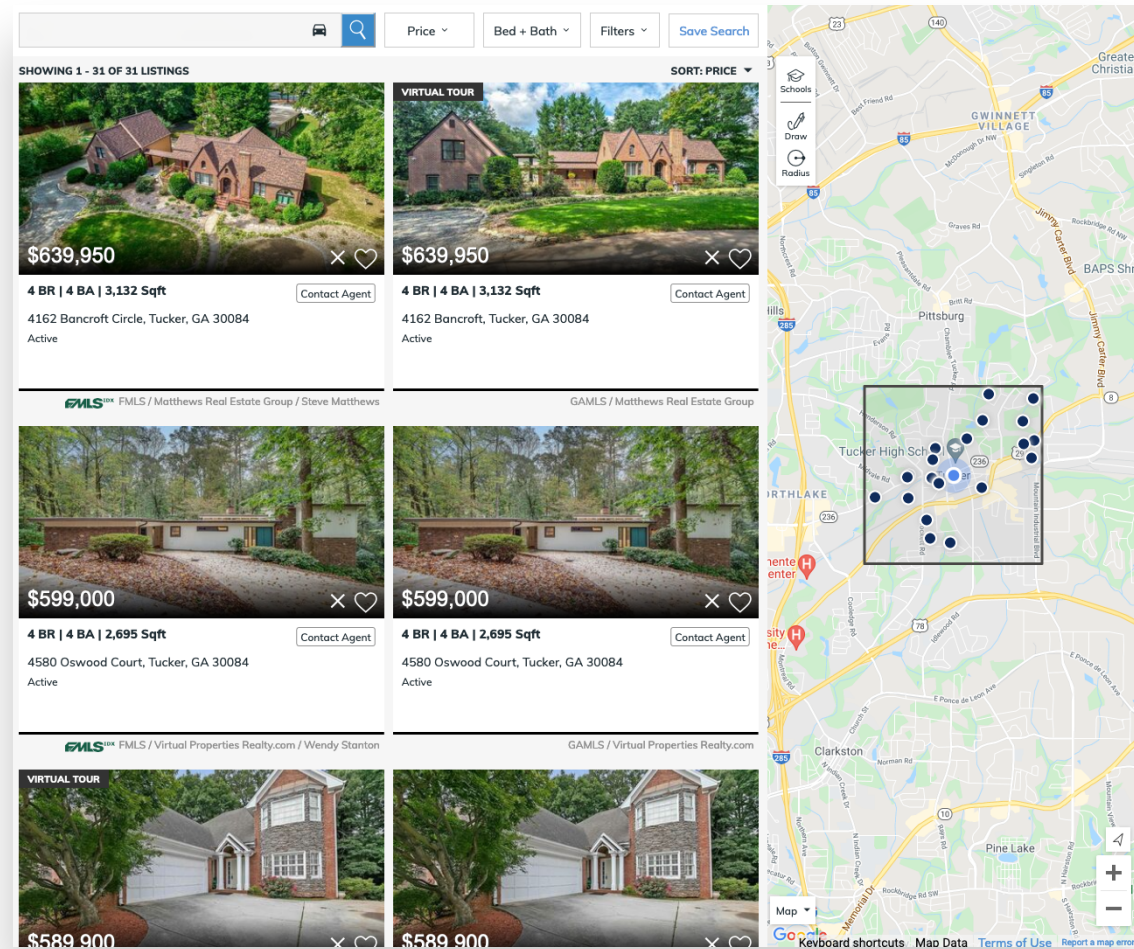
Price Bed + Bath Filters Save Search

SHOWING 1 - 31 OF 31 LISTINGS

SORT: PRICE

$639,950

4 BR | 4 BA | 3,132 Sqft

Contact Agent

4162 Bancroft Circle, Tucker, GA 30084

Active

FMLS IDX FMLS / Matthews Real Estate Group / Steve Matthews

VIRTUAL TOUR

$639,950

4 BR | 4 BA | 3,132 Sqft

Contact Agent

4162 Bancroft, Tucker, GA 30084

Active

GAMLS / Matthews Real Estate Group

$599,000

4 BR | 4 BA | 2,695 Sqft

Contact Agent

4580 Oswood Court, Tucker, GA 30084

Active

FMLS IDX FMLS / Virtual Properties Realty.com / Wendy Stanton

$599,000

4 BR | 4 BA | 2,695 Sqft

Contact Agent

4580 Oswood Court, Tucker, GA 30084

Active

GAMLS / Virtual Properties Realty.com

VIRTUAL TOUR

$589,900

$589,900

Schools

Draw

Radius

Greate Christia

GWINNETT VILLAGE

Pittsburg

Tucker High Sch

NORTHLAKE

Clarkston

Pine Lake

BAPS Shr

Jimmy Carter Blvd

Map

Google

Keyboard shortcuts Map Data Terms of Use Report a map error